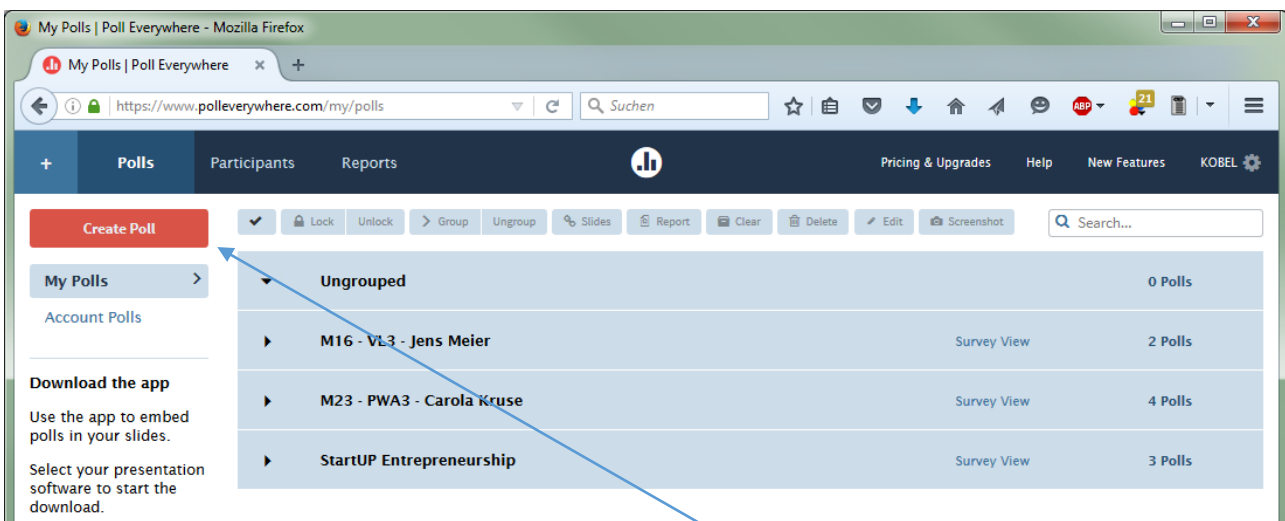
My Polls | Poll Everywhere - Mozilla Firefox

My Polls | Poll Everywhere ×

https://www.polleverywhere.com/my/polls

Suchen

21

+ Polls Participants Reports Pricing & Upgrades Help New Features KOBEL

Create Poll

Lock Unlock Group Ungroup Slides Report Clear Delete Edit Screenshot

Search...

My Polls

Account Polls

Download the app

Use the app to embed polls in your slides.

Select your presentation software to start the download.

| | | |
|---|---|---|
| Ungrouped | | 0 Polls |
| M16 - VL3 - Jens Meier | Survey View | 2 Polls |
| M23 - PWA3 - Carola Kruse | Survey View | 4 Polls |
| StartUP Entrepreneurship | Survey View | 3 Polls |